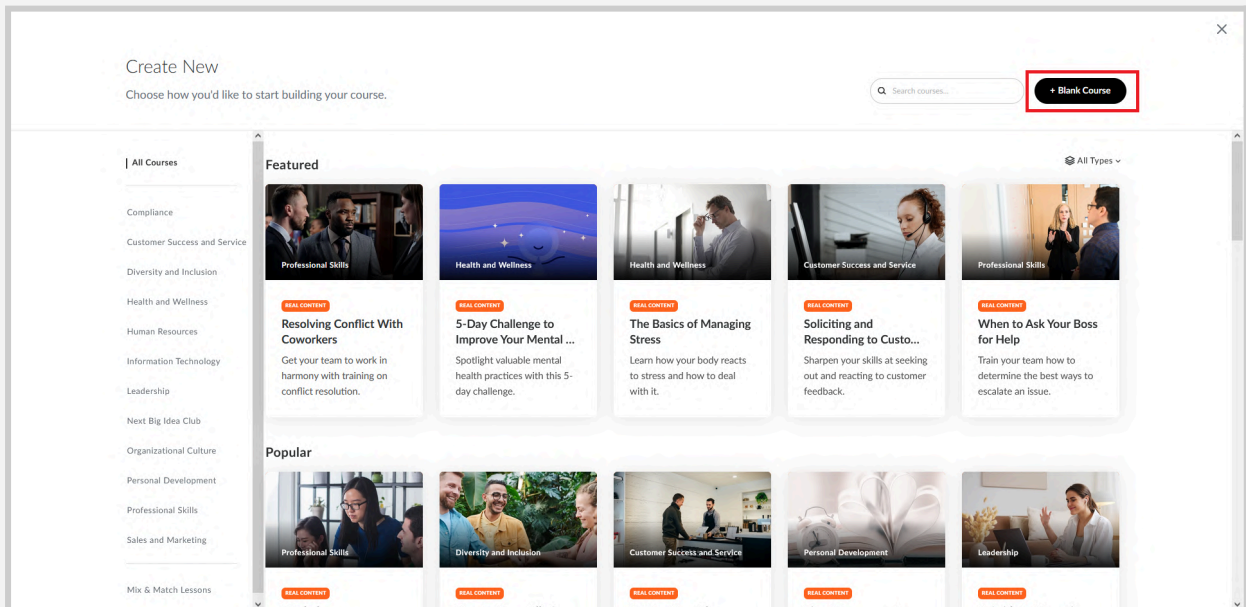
×

Create New

Choose how you'd like to start building your course.

Search courses...

+ Blank Course

All Courses

Compliance

Customer Success and Service

Diversity and Inclusion

Health and Wellness

Human Resources

Information Technology

Leadership

Next Big Idea Club

Organizational Culture

Personal Development

Professional Skills

Sales and Marketing

Mix & Match Lessons

Featured

All Types

Professional Skills

REAL CONTENT

Resolving Conflict With Coworkers

Get your team to work in harmony with training on conflict resolution.

Health and Wellness

REAL CONTENT

5-Day Challenge to Improve Your Mental ...

Spotlight valuable mental health practices with this 5-day challenge.

Health and Wellness

REAL CONTENT

The Basics of Managing Stress

Learn how your body reacts to stress and how to deal with it.

Customer Success and Service

REAL CONTENT

Soliciting and Responding to Custo...

Sharpen your skills at seeking out and reacting to customer feedback.

Professional Skills

REAL CONTENT

When to Ask Your Boss for Help

Train your team how to determine the best ways to escalate an issue.

Popular

Professional Skills

REAL CONTENT

Diversity and Inclusion

REAL CONTENT

Customer Success and Service

REAL CONTENT

Personal Development

REAL CONTENT

Leadership

REAL CONTENT